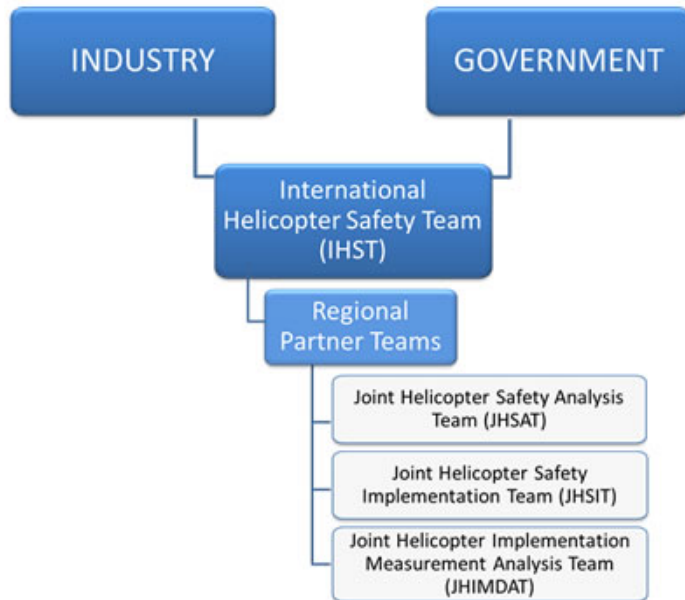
INDUSTRY

GOVERNMENT

International Helicopter Safety Team (IHST)

Regional Partner Teams

Joint Helicopter Safety Analysis Team (JHSAT)

Joint Helicopter Safety Implementation Team (JHSIT)

Joint Helicopter Implementation Measurement Analysis Team (JHIMDAT)